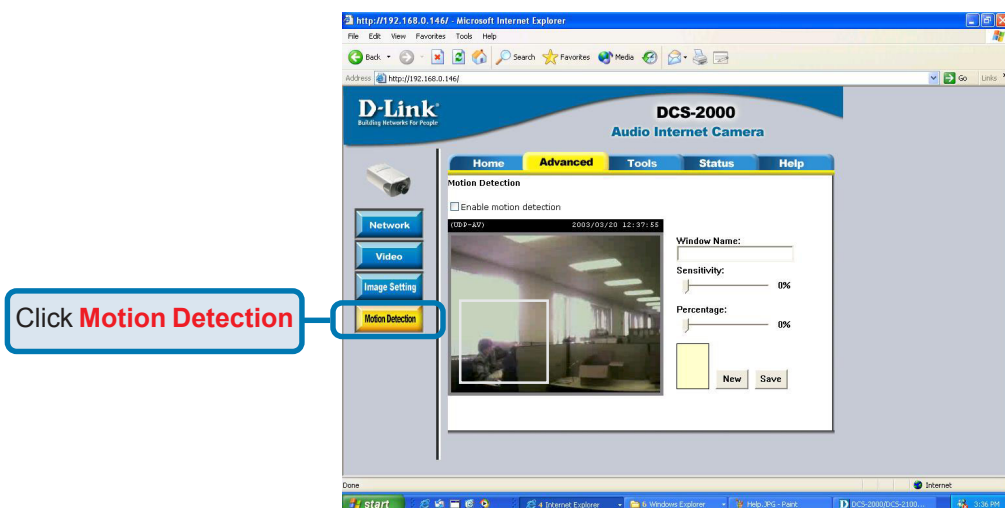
Click Motion Detection

http://192.168.0.146/ - Microsoft Internet Explorer
File Edit View Favorites Tools Help
Back Search Favorites Media
Address http://192.168.0.146/
Go Links

D-Link
Building Networks For People
DCS-2000
Audio Internet Camera

Home Advanced Tools Status Help

Network
Video
Image Setting
Motion Detection

Motion Detection
Enable motion detection
(UDP-AV) 2003/03/20 12:37:55
Window Name:
Sensitivity:
0%
Percentage:
0%
New Save

Done
Internet
start
4 Internet Explorer
6 Windows Explorer
Help.JPG - Paint
DCS-2000/DCS-2100...
3:36 PM